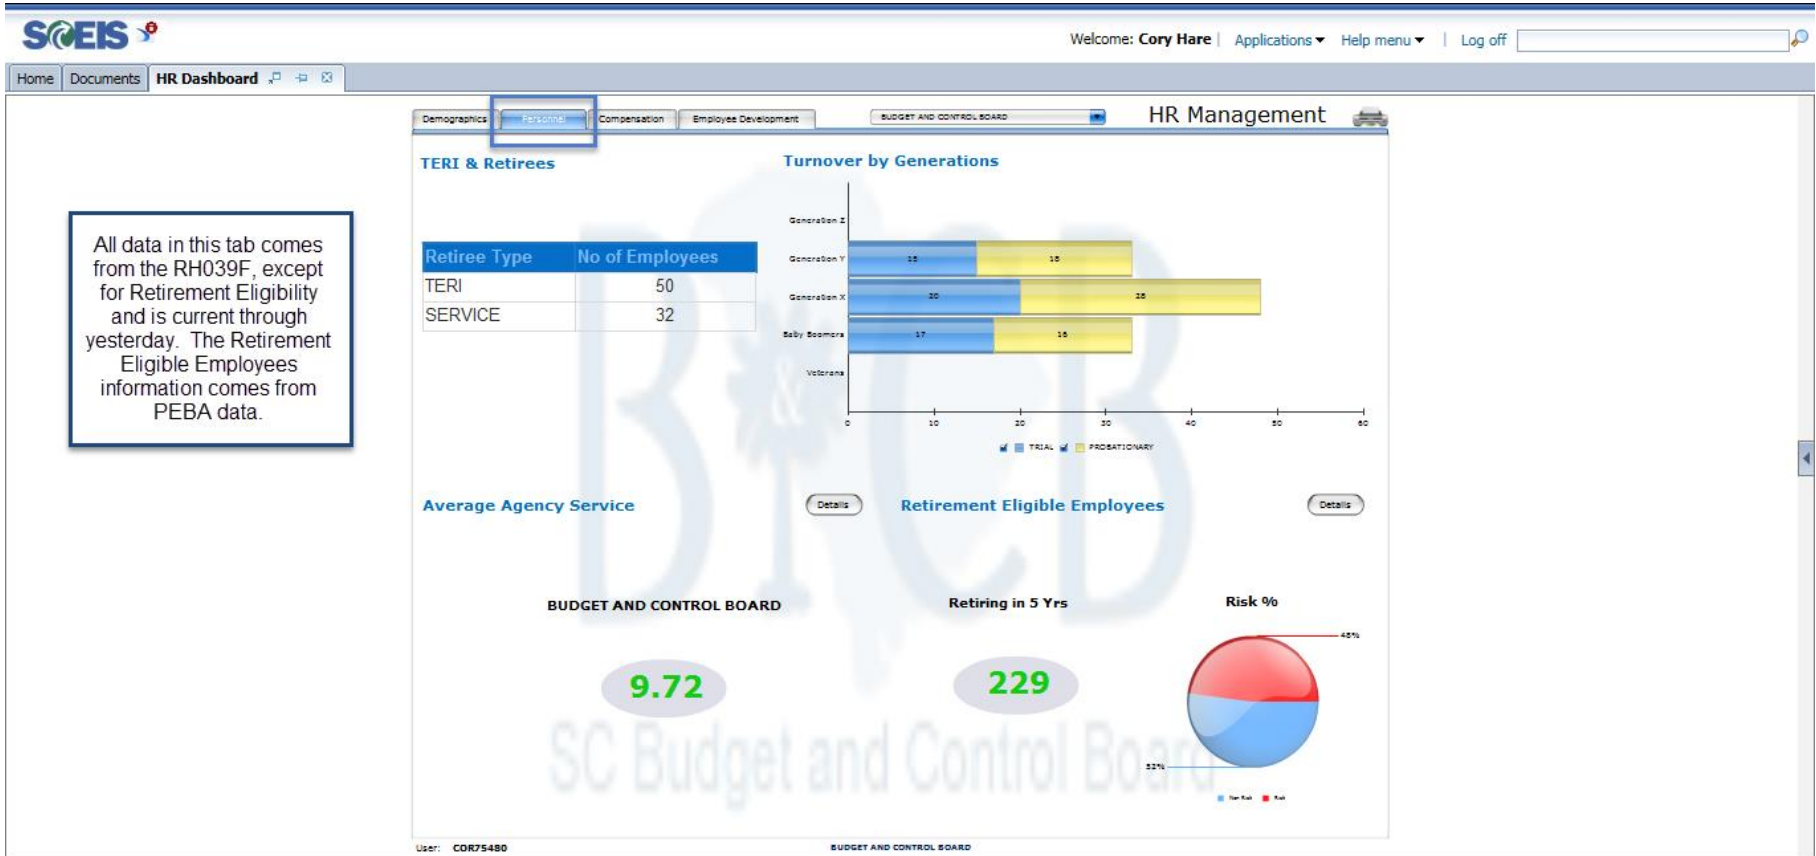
SCEIS

Welcome: Cory Hare | Applications ▾ Help menu ▾ | Log off

Home | Documents | HR Dashboard

Demographics | Personnel | Compensation | Employee Development

BUDGET AND CONTROL BOARD

HR Management

TERI & Retirees

| Retiree Type | No of Employees |
|---|---|
| TERI | 50 |
| SERVICE | 32 |

Turnover by Generations

Generation Z
Generation Y 15 18
Generation X 20 28
Baby Boomers 17 16
Veterans

0 10 20 30 40 50 60

TRIAL PROBATIONARY

All data in this tab comes from the RH039F, except for Retirement Eligibility and is current through yesterday. The Retirement Eligible Employees information comes from PEBA data.

Average Agency Service

Details

Retirement Eligible Employees

Details

BUDGET AND CONTROL BOARD

9.72

Retiring in 5 Yrs

229

Risk %

48%

52%

Non Risk Risk

SC Budget and Control Board

User: COR75480

BUDGET AND CONTROL BOARD